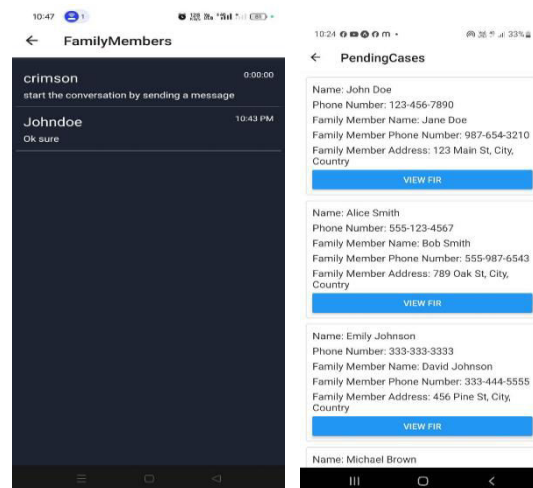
10:47 1

← FamilyMembers

crimson 0:00:00
start the conversation by sending a message

Johndoe 10:43 PM
Ok sure

10:24 33%

← PendingCases

Name: John Doe
Phone Number: 123-456-7890
Family Member Name: Jane Doe
Family Member Phone Number: 987-654-3210
Family Member Address: 123 Main St, City, Country
VIEW FIR

Name: Alice Smith
Phone Number: 555-123-4567
Family Member Name: Bob Smith
Family Member Phone Number: 555-987-6543
Family Member Address: 789 Oak St, City, Country
VIEW FIR

Name: Emily Johnson
Phone Number: 333-333-3333
Family Member Name: David Johnson
Family Member Phone Number: 333-444-5555
Family Member Address: 456 Pine St, City, Country
VIEW FIR

Name: Michael Brown